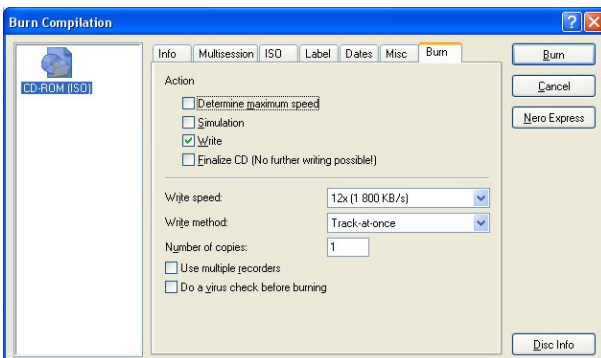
Burn Compilation

CD-ROM (ISO)

Info | Multisession | ISO | Label | Dates | Misc | Burn

Action

Determine maximum speed

Simulation

Write

Finalize CD (No further writing possible!)

Write speed: 12x (1 800 KB/s)

Write method: Track-at-once

Number of copies: 1

Use multiple recorders

Do a virus check before burning

Burn

Cancel

Nero Express

Disc Info